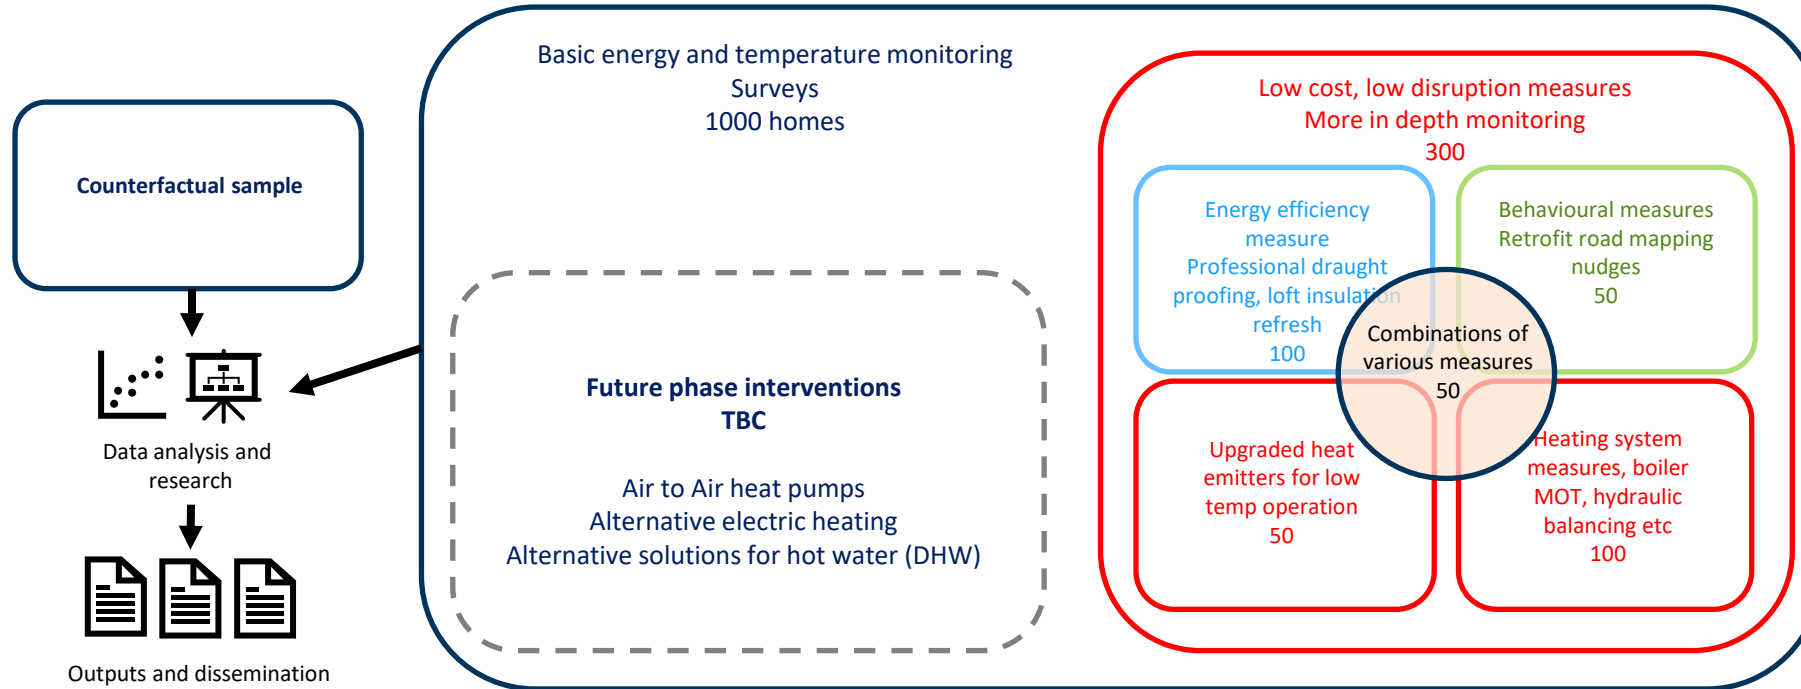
Counterfactual sample

Data analysis and research

Outputs and dissemination

Basic energy and temperature monitoring
Surveys
1000 homes

Future phase interventions
TBC

Air to Air heat pumps
Alternative electric heating
Alternative solutions for hot water (DHW)

Low cost, low disruption measures
More in depth monitoring
300

Energy efficiency measure
Professional draught proofing, loft insulation refresh
100

Behavioural measures
Retrofit road mapping
nudges
50

Combinations of various measures
50

Upgraded heat emitters for low temp operation
50

Heating system measures, boiler MOT, hydraulic balancing etc
100